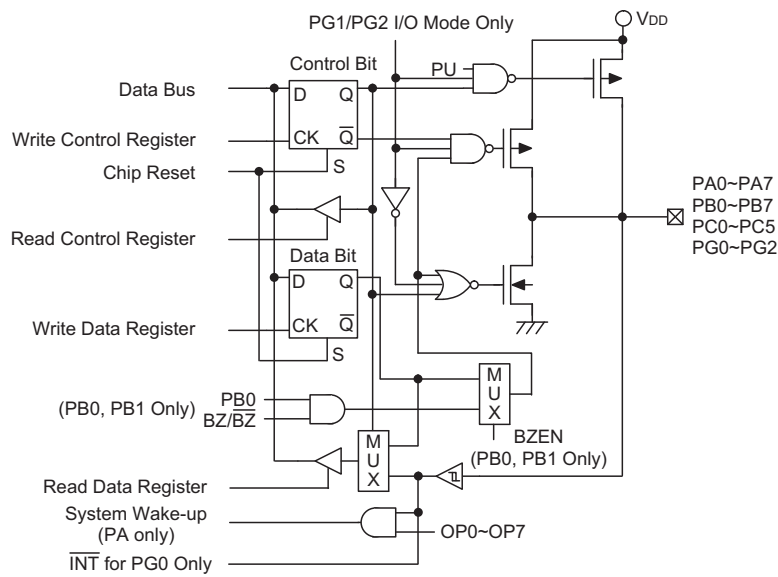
PG1/PG2 I/O Mode Only

$V_{DD}$

Control Bit

Data Bus

D

Q

PU

Write Control Register

CK

$\overline{Q}$

Chip Reset

S

PA0~PA7
PB0~PB7
PC0~PC5
PG0~PG2

Read Control Register

Data Bit

D

Q

Write Data Register

CK

$\overline{Q}$

S

M
U
X

(PB0, PB1 Only)

PB0

BZ/$\overline{BZ}$

BZEN

M
U
X

(PB0, PB1 Only)

Read Data Register

System Wake-up
(PA only)

OP0~OP7

$\overline{INT}$ for PG0 Only